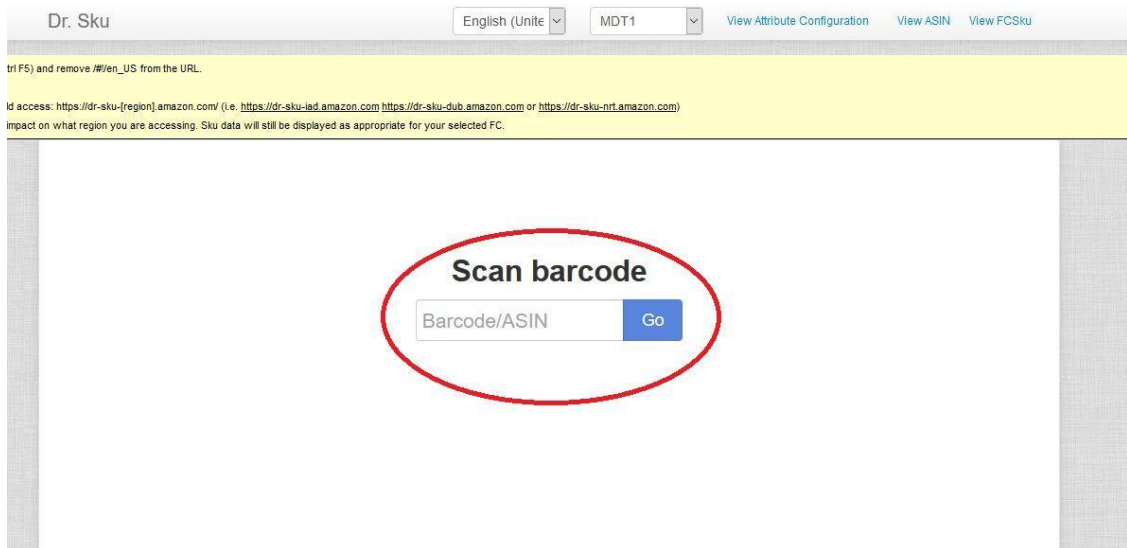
Dr. Sku

English (Unite

MDT1

View Attribute Configuration

View ASIN

View FCSku

trl F5) and remove /#!/en_US from the URL.

ld access: https://dr-sku-[region].amazon.com/ (i.e. https://dr-sku-iad.amazon.com https://dr-sku-dub.amazon.com or https://dr-sku-nrt.amazon.com)
impact on what region you are accessing. Sku data will still be displayed as appropriate for your selected FC.

Scan barcode

Barcode/ASIN

Go